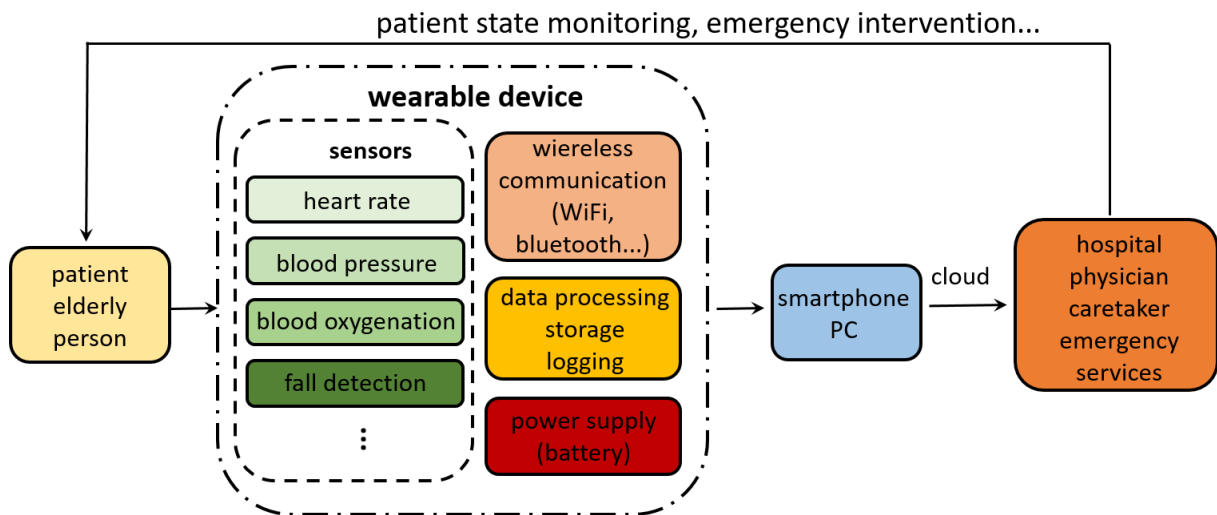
patient state monitoring, emergency intervention...

patient
elderly
person

wearable device

sensors

heart rate

blood pressure

blood oxygenation

fall detection

⋮

wiereless
communication
(WiFi,
bluetooth...)

data processing
storage
logging

power supply
(battery)

smartphone
PC

cloud

hospital
physician
caretaker
emergency
services